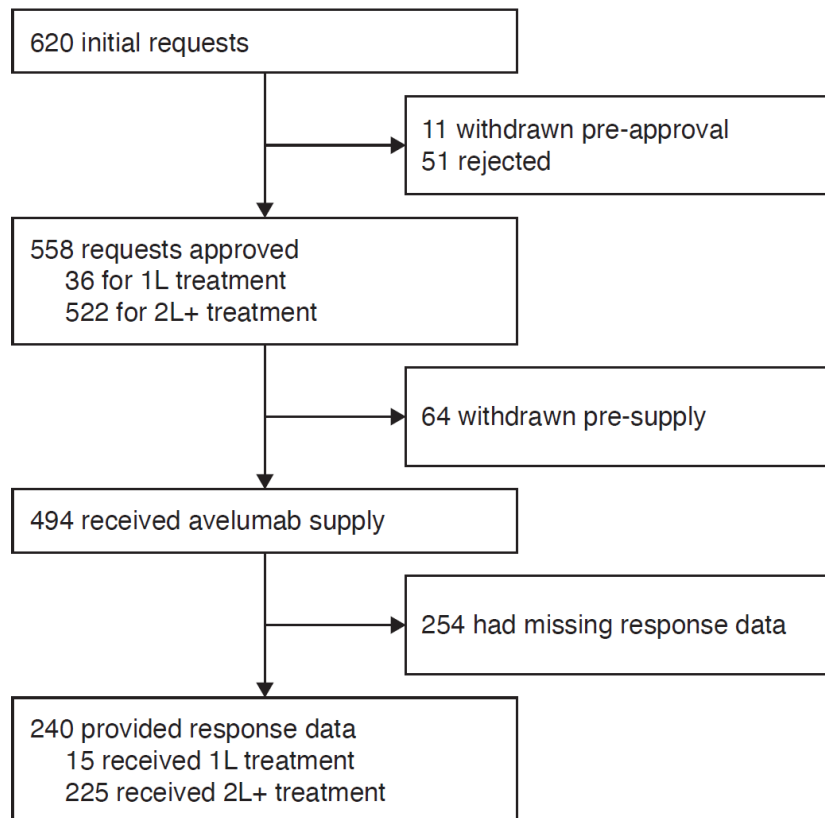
620 initial requests

11 withdrawn pre-approval
51 rejected

558 requests approved
36 for 1L treatment
522 for 2L+ treatment

64 withdrawn pre-supply

494 received avelumab supply

254 had missing response data

240 provided response data
15 received 1L treatment
225 received 2L+ treatment